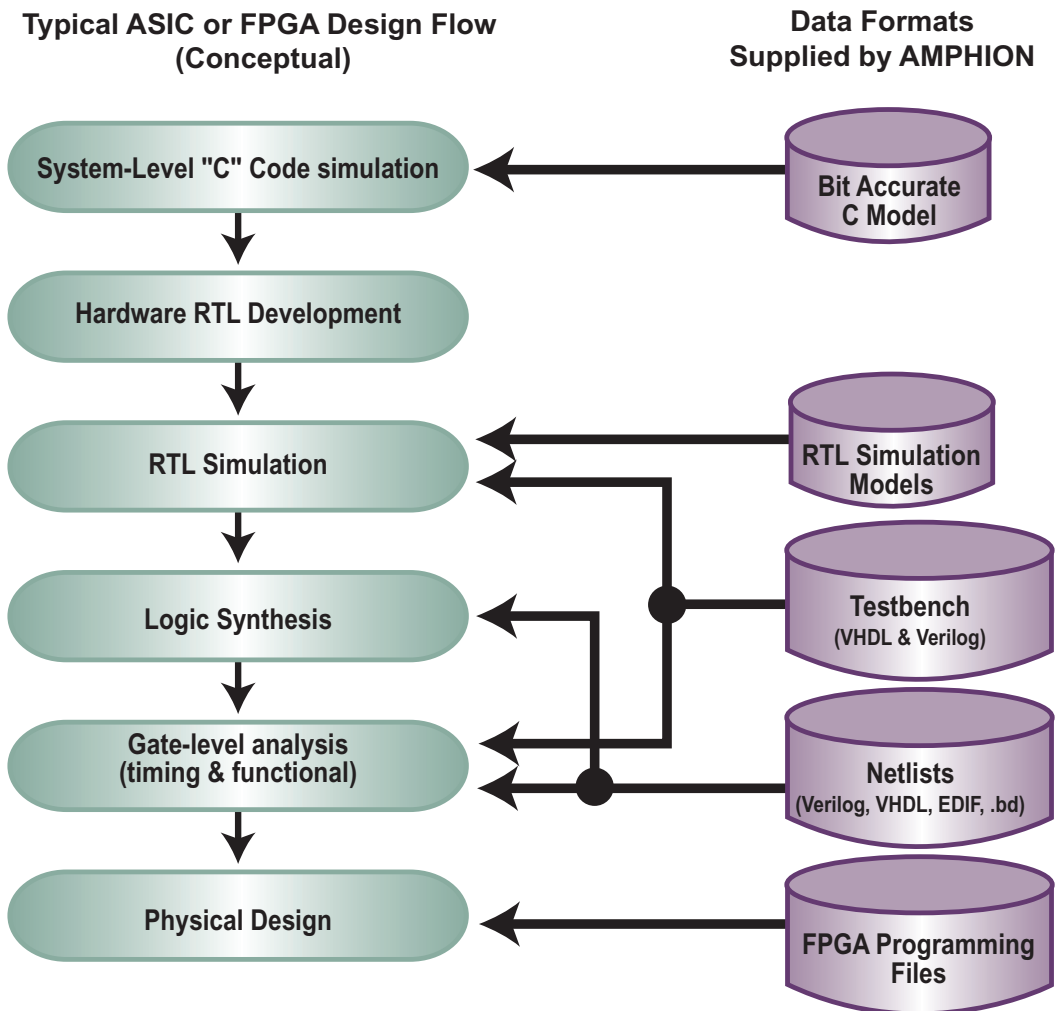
Typical ASIC or FPGA Design Flow
(Conceptual)

Data Formats
Supplied by AMPHION

System-Level "C" Code simulation

Bit Accurate
C Model

Hardware RTL Development

RTL Simulation

RTL Simulation
Models

Logic Synthesis

Testbench
(VHDL & Verilog)

Gate-level analysis
(timing & functional)

Netlists
(Verilog, VHDL, EDIF, .bd)

Physical Design

FPGA Programming
Files